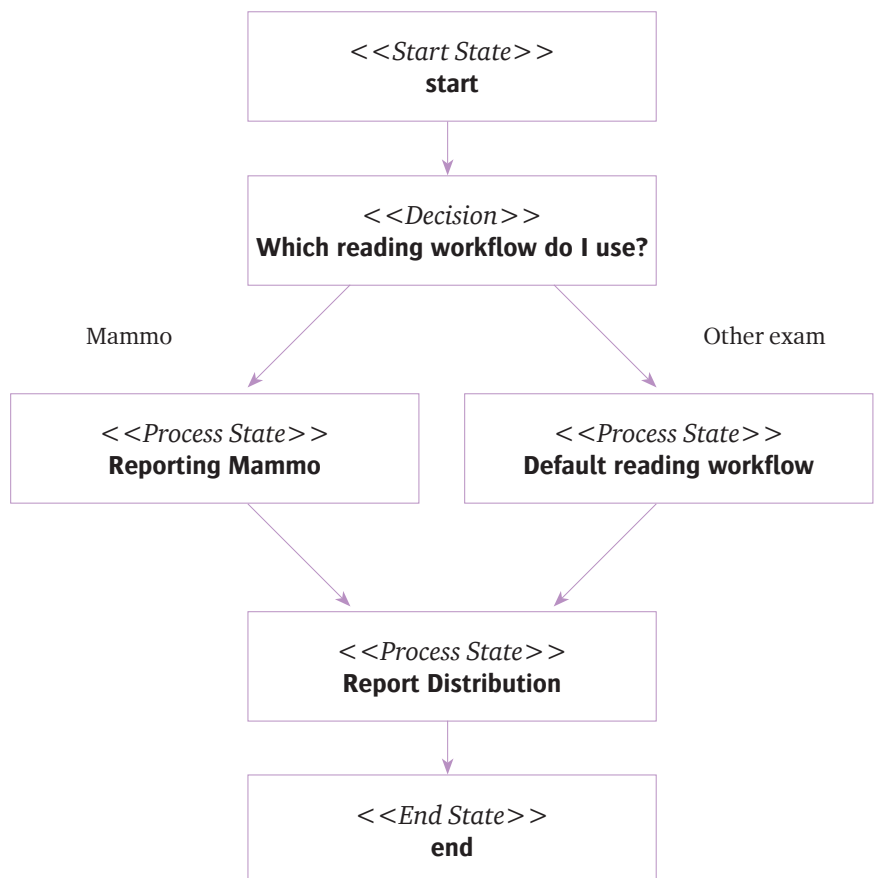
<<Start State>>
start

<<Decision>>
Which reading workflow do I use?

Mammo

Other exam

<<Process State>>
Reporting Mammo

<<Process State>>
Default reading workflow

<<Process State>>
Report Distribution

<<End State>>
end